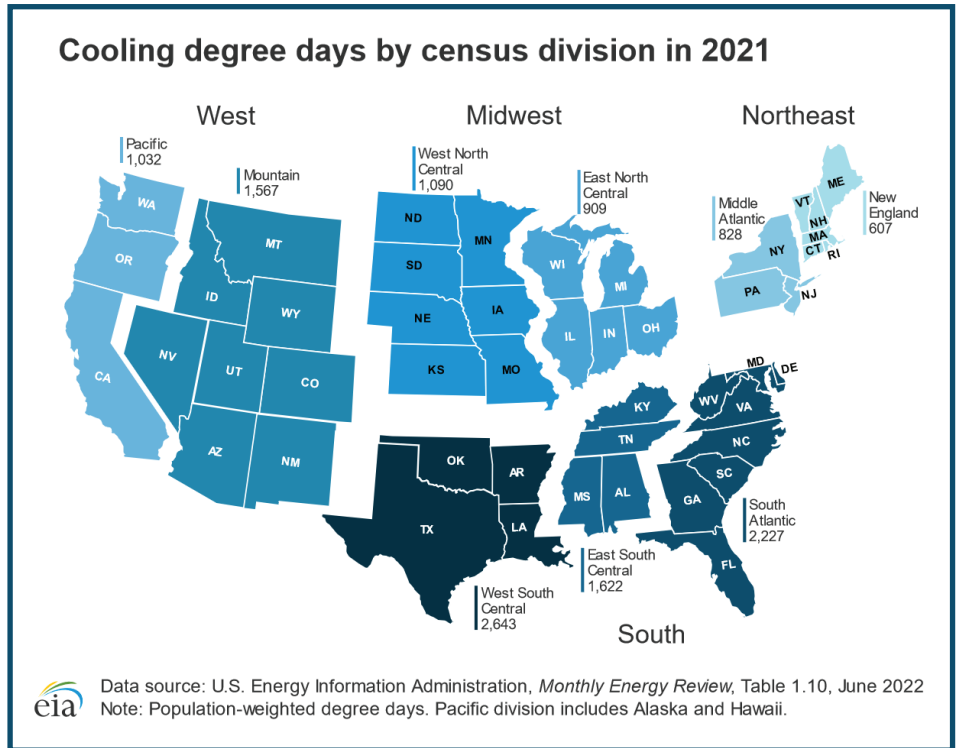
Cooling degree days by census division in 2021

West

Midwest

Northeast

Pacific
1,032

Mountain
1,567

West North Central
1,090

East North Central
909

Middle Atlantic
828

New England
607

WA
OR
CA
MT
ID
WY
NV
UT
CO
AZ
NM
ND
MN
SD
NE
IA
KS
MO
WI
MI
IL
IN
OH
NY
PA
NJ
VT
NH
ME
MA
CT
RI
MD
DE
WV
VA
KY
NC
TN
SC
OK
AR
MS
AL
GA
TX
LA
FL

South Atlantic
2,227

East South Central
1,622

West South Central
2,643

South

eia

Data source: U.S. Energy Information Administration, *Monthly Energy Review*, Table 1.10, June 2022
Note: Population-weighted degree days. Pacific division includes Alaska and Hawaii.